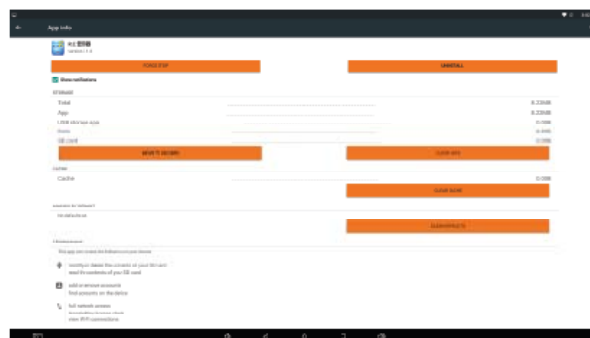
App info

version 1.4

FORCE STOP

UNINSTALL

Show notifications

STORAGE

Total 8.33MB

App 8.33MB

USB storage app 0.00B

Data 0.00B

SD card 0.00B

MOVE TO SD CARD

CLEAR DATA

CACHE

Cache 0.00B

CLEAR CACHE

LAUNCH BY DEFAULT

No defaults set.

CLEAR DEFAULTS

PERMISSIONS

This app can access the following on your device:

modify or delete the contents of your SD card
read the contents of your SD card

add or remove accounts
find accounts on the device

full network access
view Wi-Fi connections